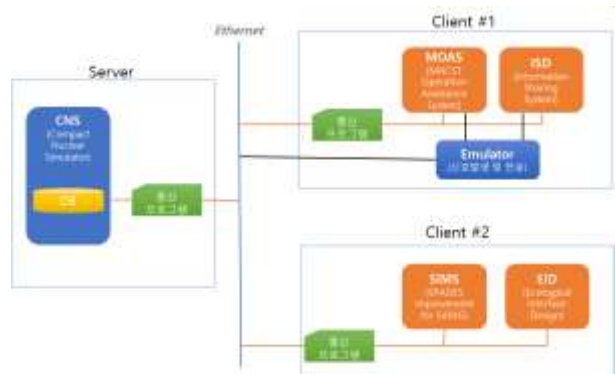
Ethernet

Client #1

Server

CNS
(Compact Nuclear Simulator)

DB

통신 프로그램

MOAS
(MACST Operation Assistance System)

ISD
(Information Sharing System)

통신 프로그램

Emulator
(신호발생 및 전송)

Client #2

SIMS
(SPADES Improvement for SIMS)

EID
(Ecological Interface Design)

통신 프로그램